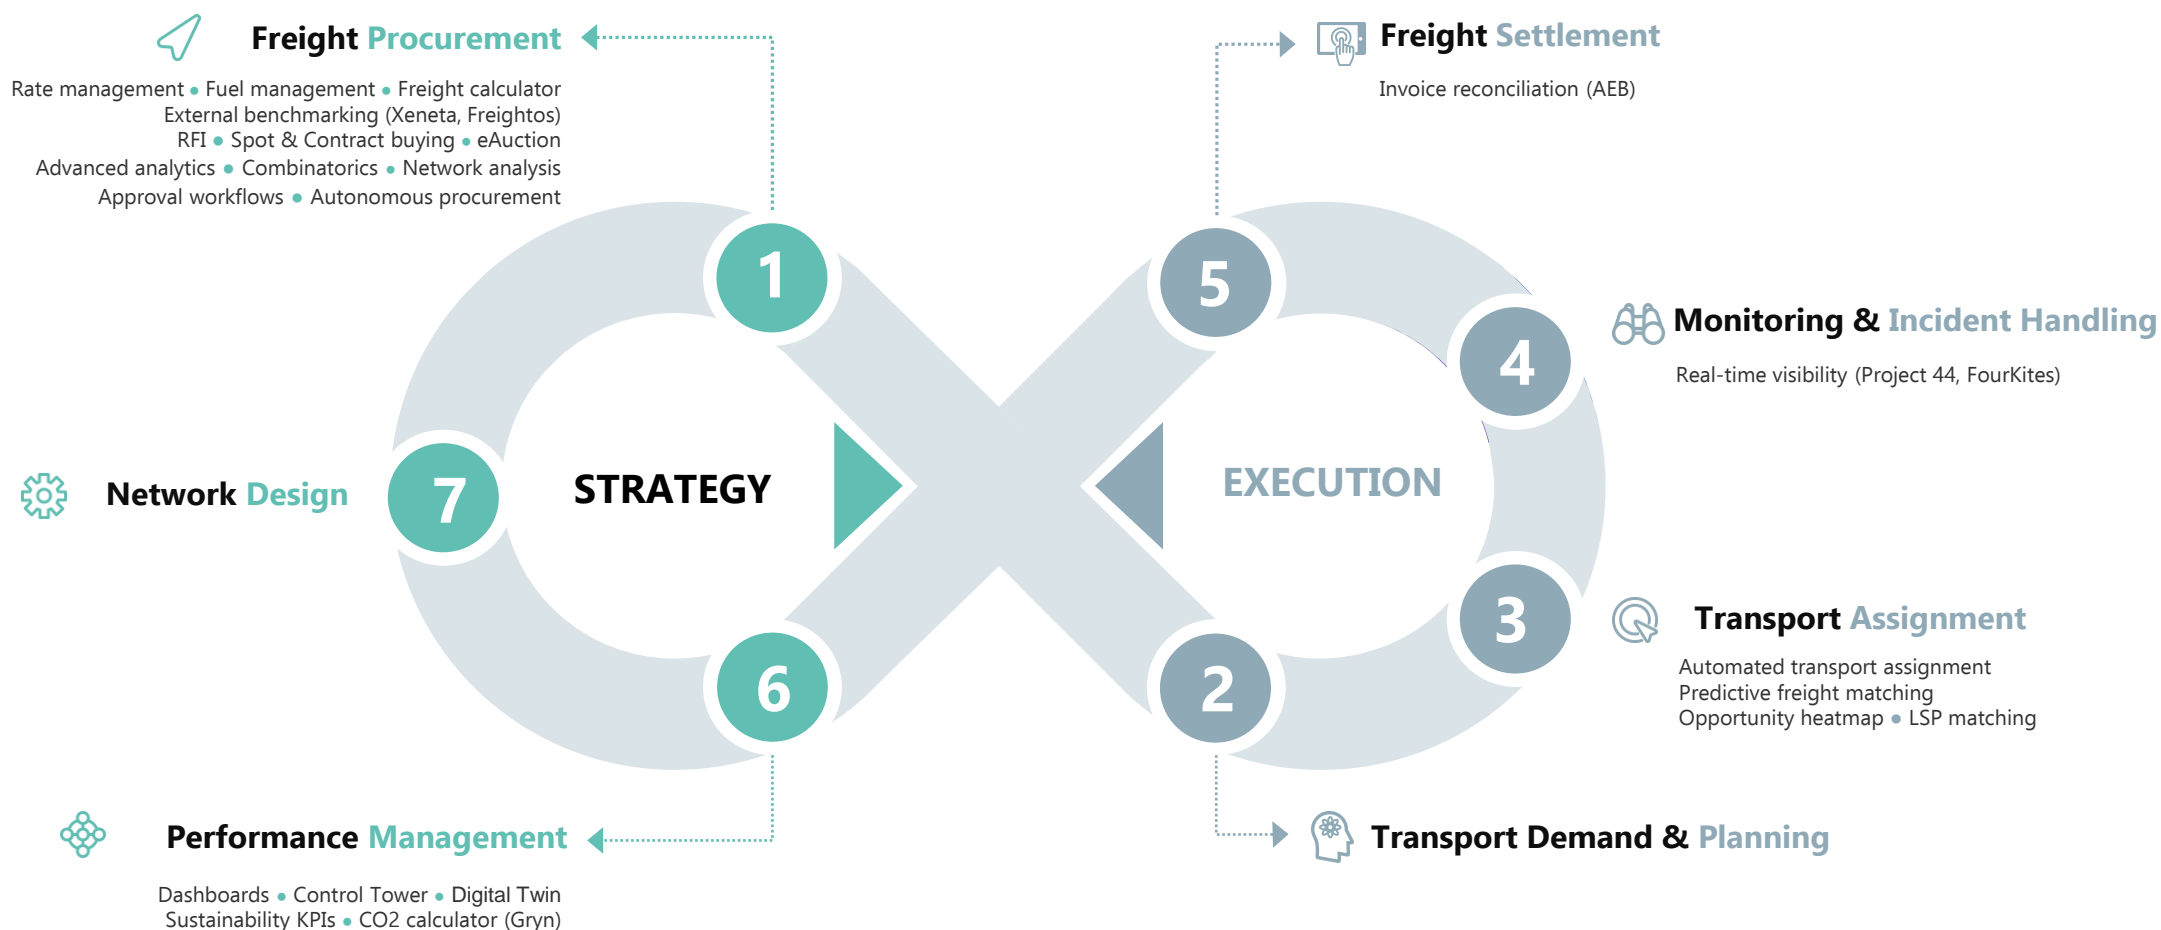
Freight Procurement

Rate management • Fuel management • Freight calculator
External benchmarking (Xeneta, Freightos)
RFI • Spot & Contract buying • eAuction
Advanced analytics • Combinatorics • Network analysis
Approval workflows • Autonomous procurement

Freight Settlement

Invoice reconciliation (AEB)

1

5

4

Monitoring & Incident Handling

Real-time visibility (Project 44, FourKites)

Network Design

7

STRATEGY

EXECUTION

3

Transport Assignment

Automated transport assignment
Predictive freight matching
Opportunity heatmap • LSP matching

6

2

Performance Management

Dashboards • Control Tower • Digital Twin
Sustainability KPIs • CO2 calculator (Gryn)

Transport Demand & Planning